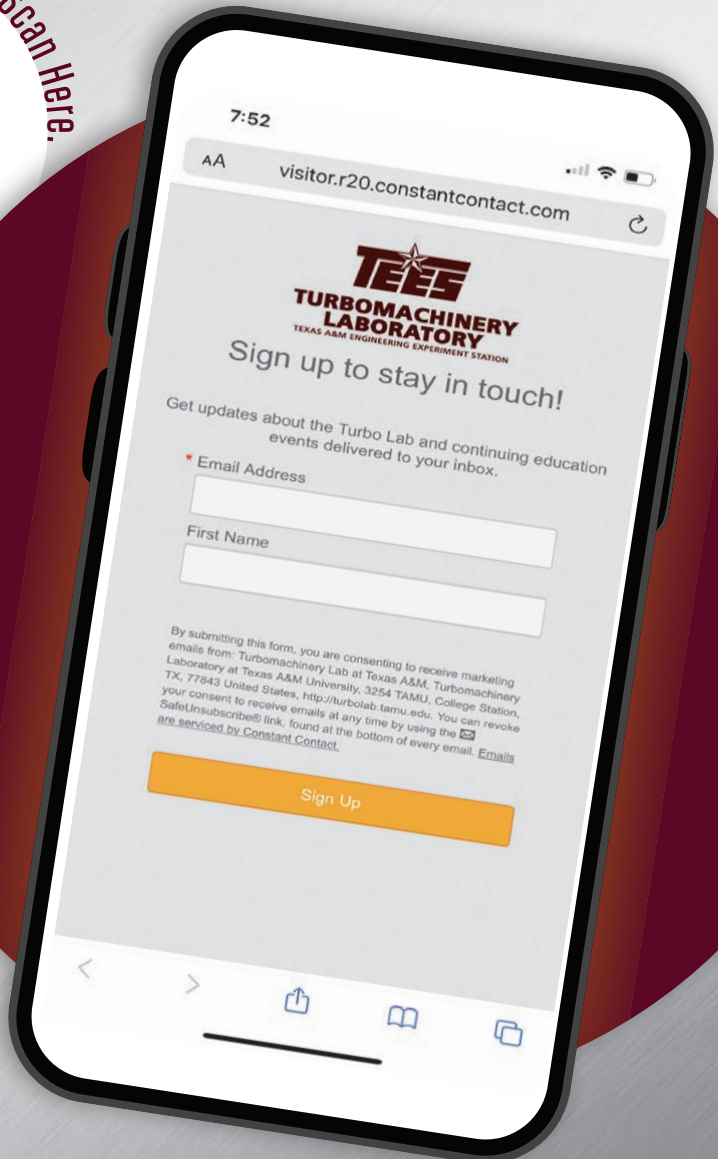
Scan Here.

7:52

AA visitor.r20.constantcontact.com

TEES
TURBOMACHINERY LABORATORY
TEXAS A&M ENGINEERING EXPERIMENT STATION

Sign up to stay in touch!

Get updates about the Turbo Lab and continuing education events delivered to your inbox.

* Email Address

First Name

By submitting this form, you are consenting to receive marketing emails from: Turbomachinery Lab at Texas A&M, Turbomachinery Laboratory at Texas A&M University, 3254 TAMU, College Station, TX, 77843 United States, http://turbolab.tamu.edu. You can revoke your consent to receive emails at any time by using the SafeUnsubscribe® link, found at the bottom of every email. Emails are serviced by Constant Contact.

Sign Up